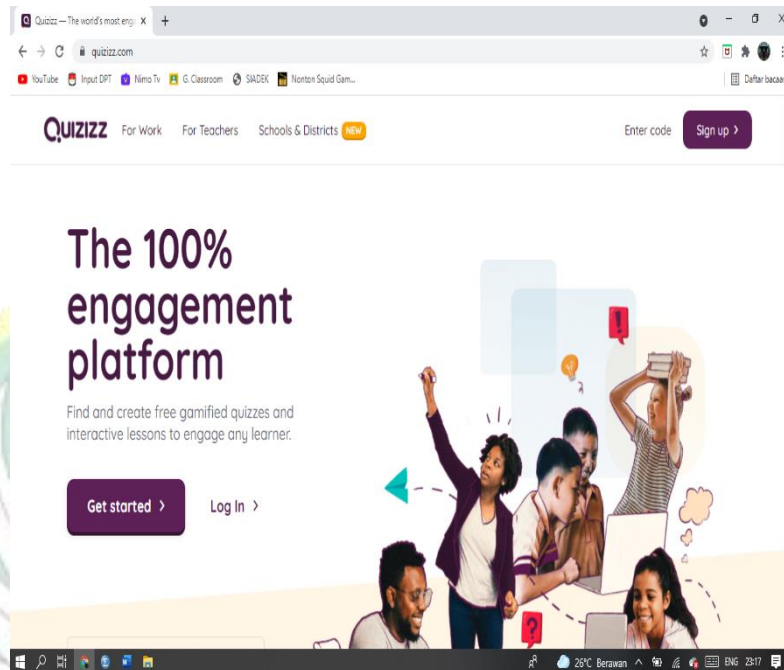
Quizizz — The world's most eng ×
+
quizizz.com
YouTube Input DPT Nimo Tv G. Classroom SIADEK Nonton Squid Gam...
Daftar bacaan

QUIZIZZ For Work For Teachers Schools & Districts NEW
Enter code Sign up ›

The 100% engagement platform

Find and create free gamified quizzes and interactive lessons to engage any learner.

Get started ›
Log In ›

26°C Berawan ENG 23:17